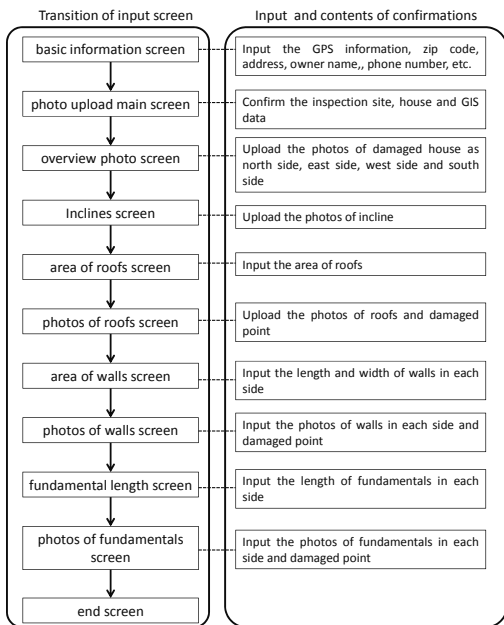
Transition of input screen

basic information screen

photo upload main screen

overview photo screen

Inclines screen

area of roofs screen

photos of roofs screen

area of walls screen

photos of walls screen

fundamental length screen

photos of fundamentals screen

end screen

Input and contents of confirmations

Input the GPS information, zip code, address, owner name,, phone number, etc.

Confirm the inspection site, house and GIS data

Upload the photos of damaged house as north side, east side, west side and south side

Upload the photos of incline

Input the area of roofs

Upload the photos of roofs and damaged point

Input the length and width of walls in each side

Input the photos of walls in each side and damaged point

Input the length of fundamentals in each side

Input the photos of fundamentals in each side and damaged point